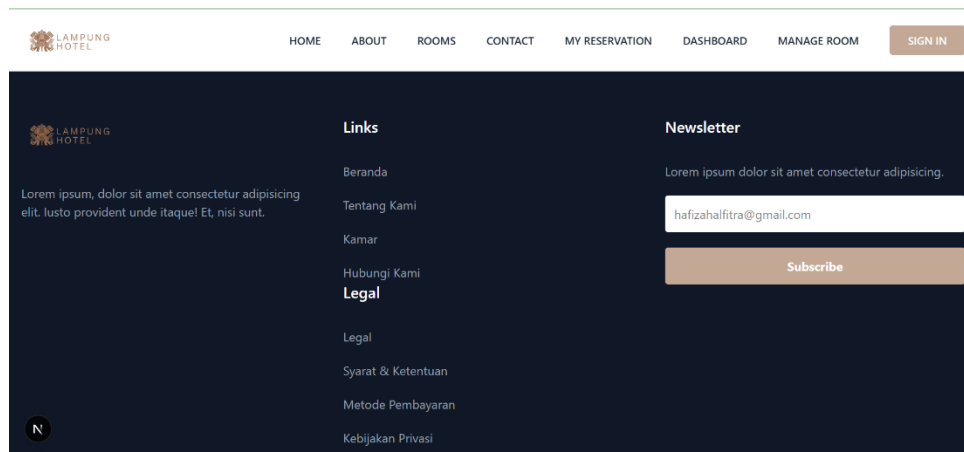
LAMPUNG HOTEL

HOME ABOUT ROOMS CONTACT MY RESERVATION DASHBOARD MANAGE ROOM SIGN IN

LAMPUNG HOTEL

Lorem ipsum, dolor sit amet consectetur adipisicing elit. Iusto provident unde itaque! Et, nisi sunt.

Links

Beranda

Tentang Kami

Kamar

Hubungi Kami

Legal

Legal

Syarat & Ketentuan

Metode Pembayaran

Kebijakan Privasi

Newsletter

Lorem ipsum dolor sit amet consectetur adipisicing.

hafizahalfitra@gmail.com

Subscribe

N